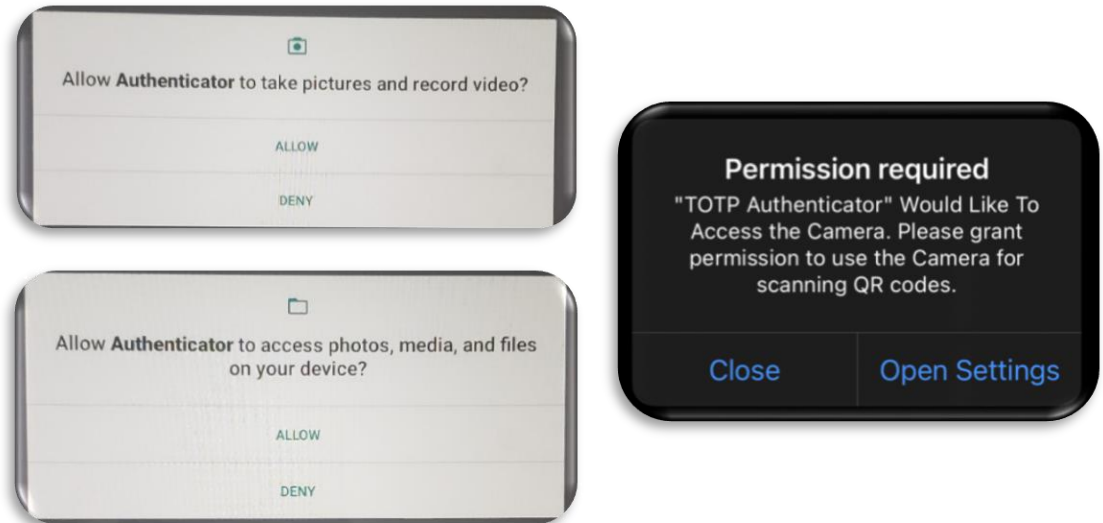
Allow **Authenticator** to take pictures and record video?

ALLOW

DENY

Allow **Authenticator** to access photos, media, and files on your device?

ALLOW

DENY

Permission required

"TOTP Authenticator" Would Like To Access the Camera. Please grant permission to use the Camera for scanning QR codes.

Close

Open Settings